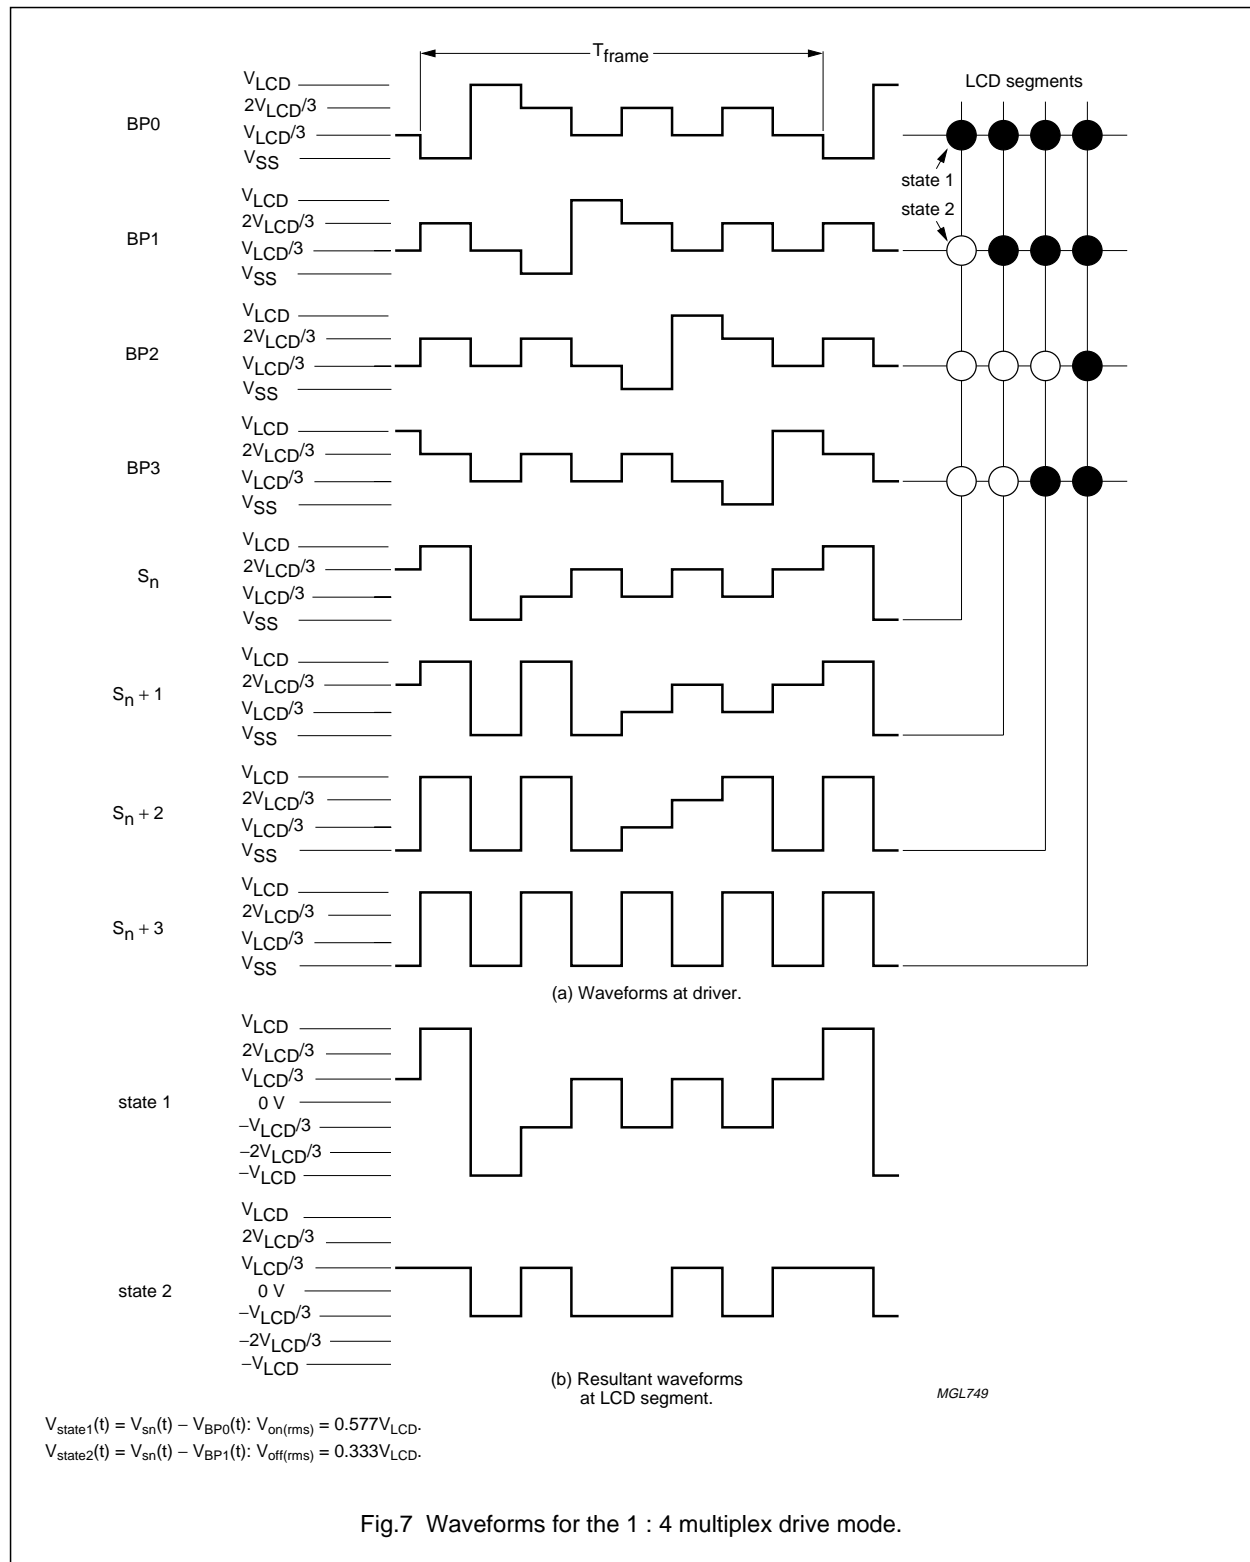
$T_{frame}$

LCD segments

BP0
$V_{LCD}$
$2V_{LCD}/3$
$V_{LCD}/3$
$V_{SS}$

state 1
state 2

BP1
$V_{LCD}$
$2V_{LCD}/3$
$V_{LCD}/3$
$V_{SS}$

BP2
$V_{LCD}$
$2V_{LCD}/3$
$V_{LCD}/3$
$V_{SS}$

BP3
$V_{LCD}$
$2V_{LCD}/3$
$V_{LCD}/3$
$V_{SS}$

$S_n$
$V_{LCD}$
$2V_{LCD}/3$
$V_{LCD}/3$
$V_{SS}$

$S_n + 1$
$V_{LCD}$
$2V_{LCD}/3$
$V_{LCD}/3$
$V_{SS}$

$S_n + 2$
$V_{LCD}$
$2V_{LCD}/3$
$V_{LCD}/3$
$V_{SS}$

$S_n + 3$
$V_{LCD}$
$2V_{LCD}/3$
$V_{LCD}/3$
$V_{SS}$

(a) Waveforms at driver.

state 1
$V_{LCD}$
$2V_{LCD}/3$
$V_{LCD}/3$
0 V
$-V_{LCD}/3$
$-2V_{LCD}/3$
$-V_{LCD}$

state 2
$V_{LCD}$
$2V_{LCD}/3$
$V_{LCD}/3$
0 V
$-V_{LCD}/3$
$-2V_{LCD}/3$
$-V_{LCD}$

(b) Resultant waveforms at LCD segment.

MGL749

$V_{state1}(t) = V_{sn}(t) - V_{BP0}(t)$: $V_{on(rms)} = 0.577V_{LCD}$.
$V_{state2}(t) = V_{sn}(t) - V_{BP1}(t)$: $V_{off(rms)} = 0.333V_{LCD}$.

Fig.7 Waveforms for the 1 : 4 multiplex drive mode.